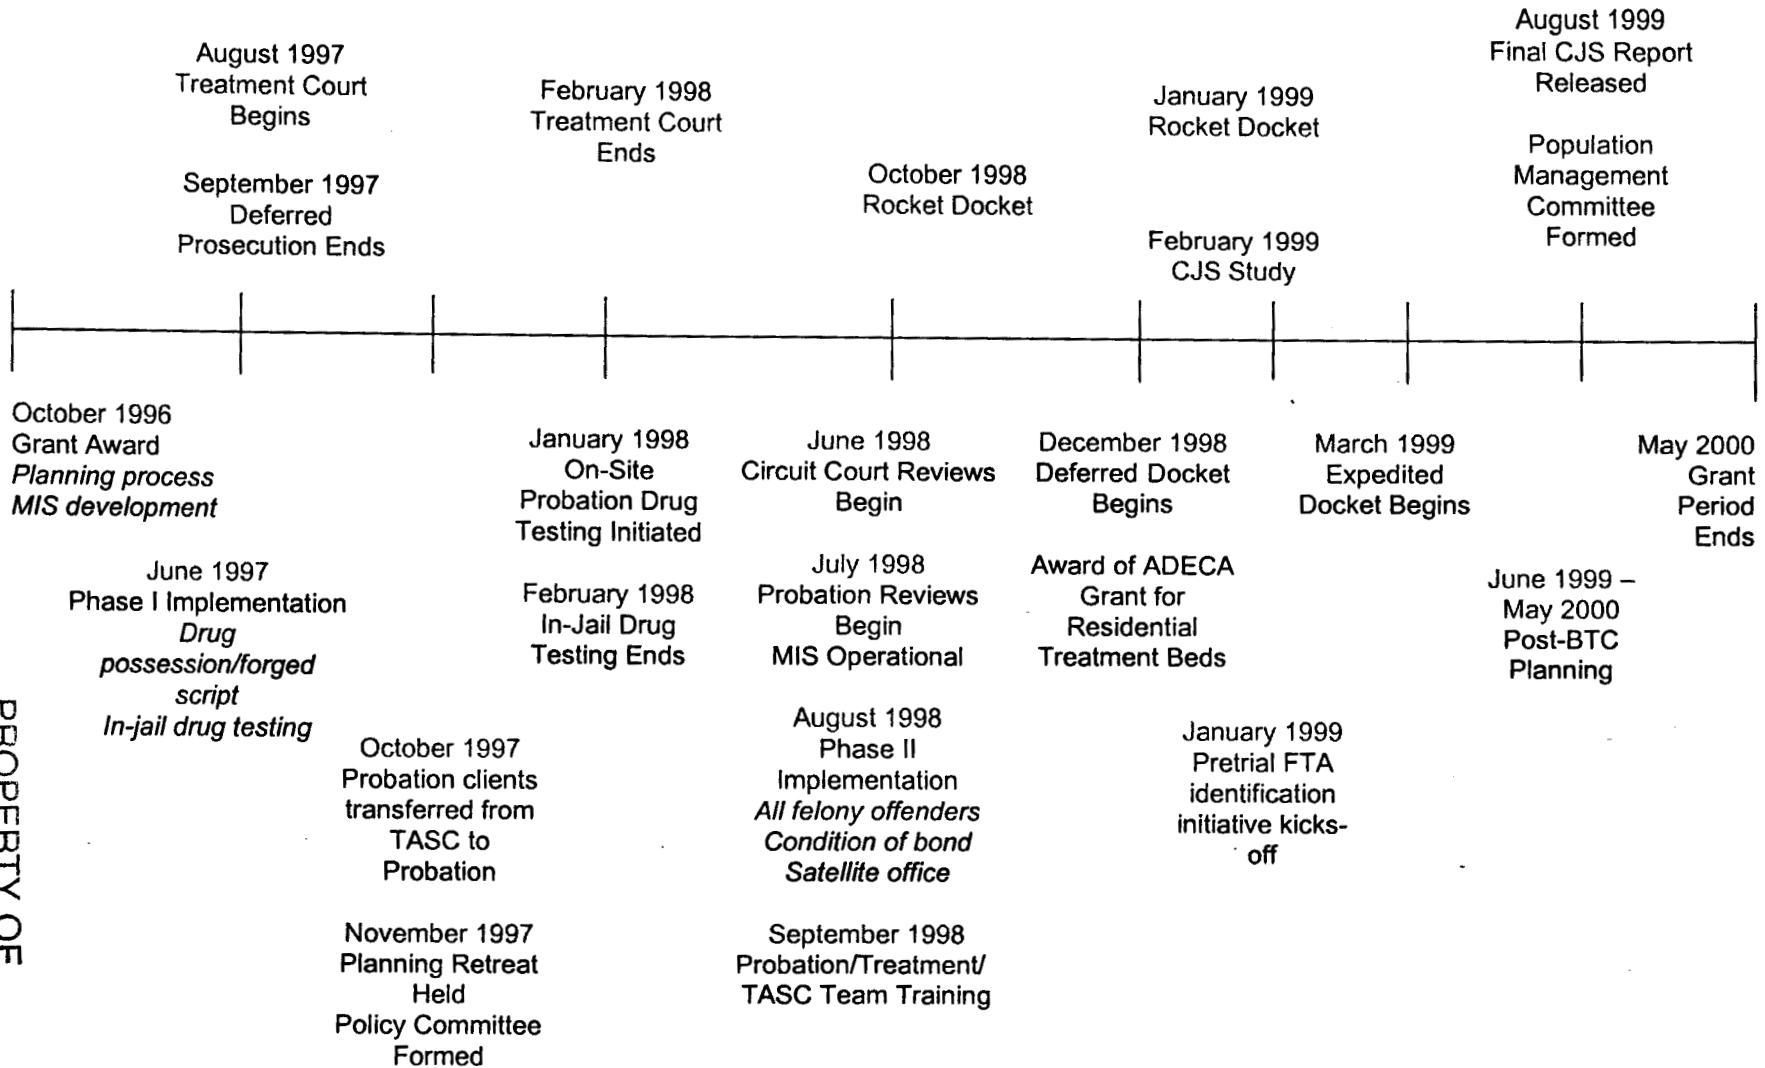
August 1997
Treatment Court
Begins

September 1997
Deferred
Prosecution Ends

February 1998
Treatment Court
Ends

October 1998
Rocket Docket

January 1999
Rocket Docket

February 1999
CJS Study

August 1999
Final CJS Report
Released

Population
Management
Committee
Formed

October 1996
Grant Award
*Planning process*
*MIS development*

June 1997
Phase I Implementation
*Drug possession/forged script*
*In-jail drug testing*

October 1997
Probation clients transferred from TASC to Probation

November 1997
Planning Retreat Held
Policy Committee Formed

January 1998
On-Site
Probation Drug
Testing Initiated

February 1998
In-Jail Drug
Testing Ends

June 1998
Circuit Court Reviews
Begin

July 1998
Probation Reviews
Begin
MIS Operational

August 1998
Phase II
Implementation
*All felony offenders*
*Condition of bond*
*Satellite office*

September 1998
Probation/Treatment/
TASC Team Training

December 1998
Deferred Docket
Begins

Award of ADECA
Grant for
Residential
Treatment Beds

January 1999
Pretrial FTA
identification
initiative kicks-off

March 1999
Expedited
Docket Begins

June 1999 –
May 2000
Post-BTC
Planning

May 2000
Grant
Period
Ends

PROPERTY OF